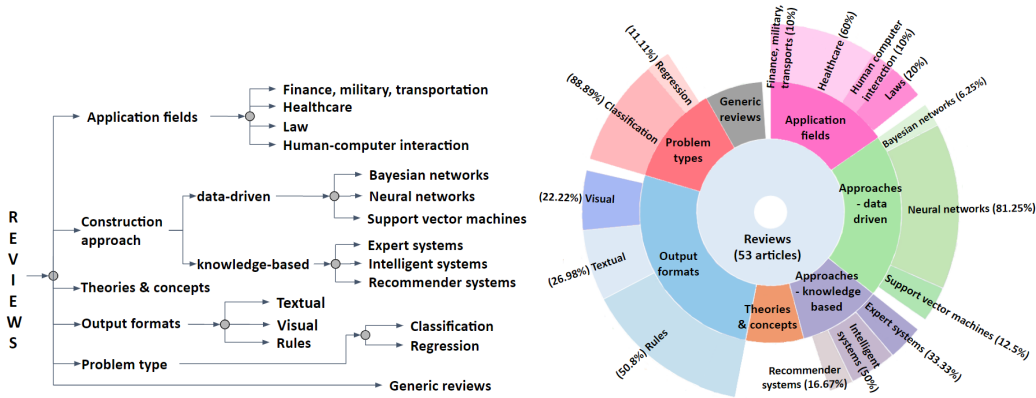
REVIEWS

Application fields
Finance, military, transportation
Healthcare
Law
Human-computer interaction

Construction approach
data-driven
Bayesian networks
Neural networks
Support vector machines
knowledge-based
Expert systems
Intelligent systems
Recommender systems

Theories & concepts

Output formats
Textual
Visual
Rules

Problem type
Classification
Regression

Generic reviews

Reviews (53 articles)
Problem types
Generic reviews
Application fields
Approaches - data driven
Approaches - knowledge based
Theories & concepts
Output formats

(11.11%) Regression
(88.89%) Classification
Finance, military, transports (10%)
Healthcare (60%)
Human computer interaction (10%)
Laws (20%)
Bayesian networks (6.25%)
Neural networks (81.25%)
Support vector machines (12.5%)
Expert systems (33.33%)
Intelligent systems (50%)
Recommender systems (16.67%)
(50.8%) Rules
(26.98%) Textual
(22.22%) Visual